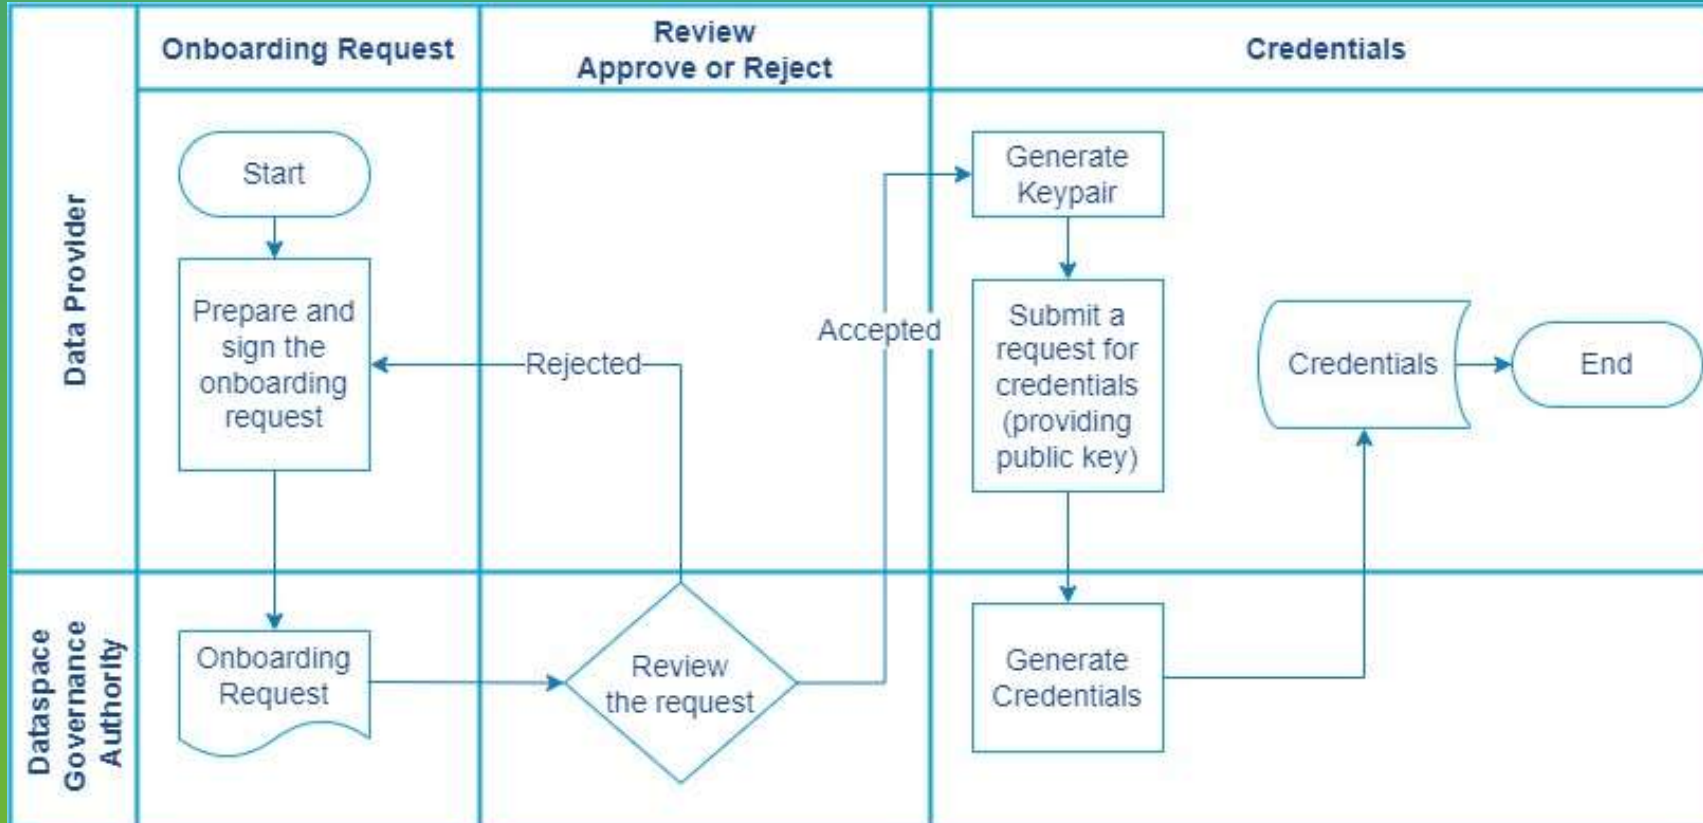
Onboarding Request

Review
Approve or Reject

Credentials

Data Provider

Start

Prepare and sign the onboarding request

Rejected

Accepted

Generate Keypair

Submit a request for credentials (providing public key)

Credentials

End

Dataspace Governance Authority

Onboarding Request

Review the request

Generate Credentials